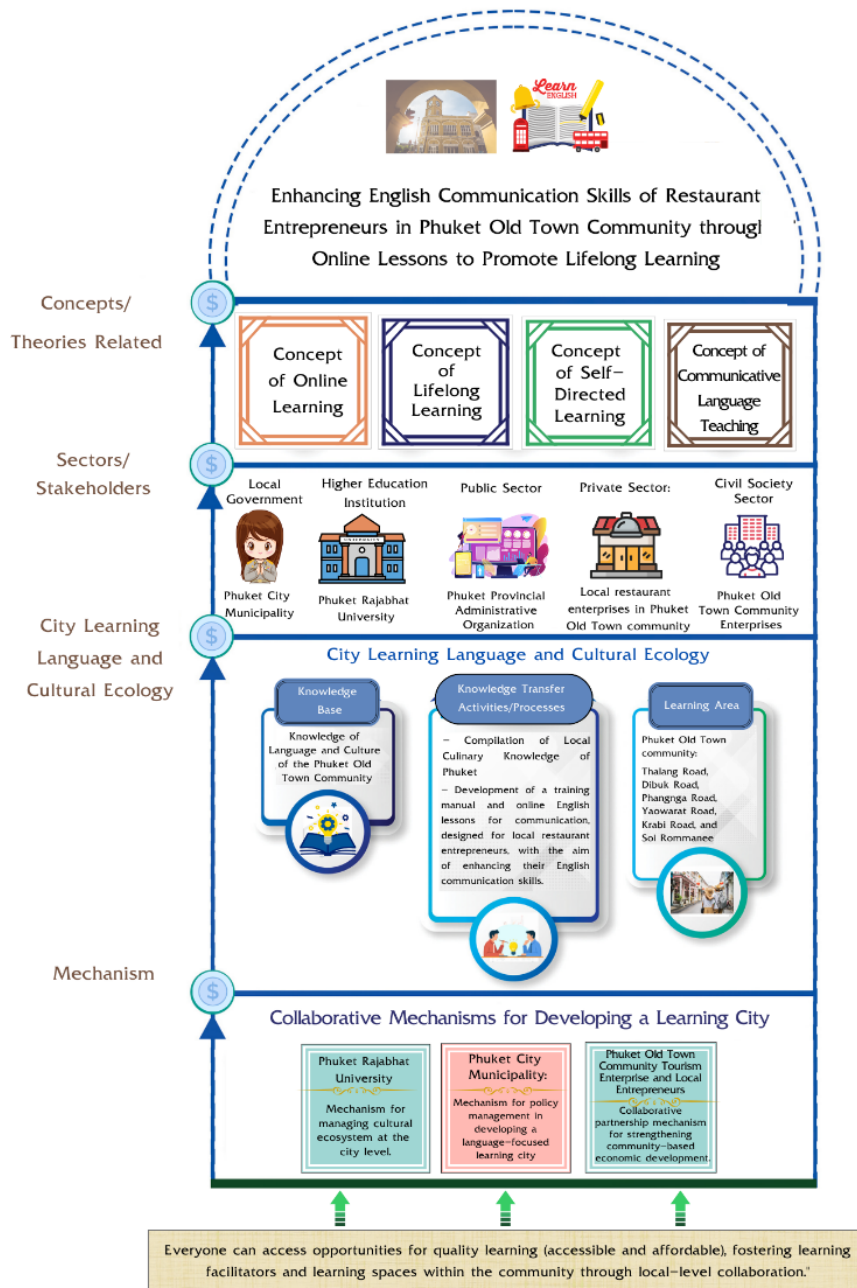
Learn ENGLISH

Enhancing English Communication Skills of Restaurant Entrepreneurs in Phuket Old Town Community througl Online Lessons to Promote Lifelong Learning

Concepts/ Theories Related

Concept of Online Learning

Concept of Lifelong Learning

Concept of Self-Directed Learning

Concept of Communicative Language Teaching

Sectors/ Stakeholders

Local Government

Phuket City Municipality

Higher Education Institution

Phuket Rajabhat University

Public Sector

Phuket Provincial Administrative Organization

Private Sector:

Local restaurant enterprises in Phuket Old Town community

Civil Society Sector

Phuket Old Town Community Enterprises

City Learning Language and Cultural Ecology

City Learning Language and Cultural Ecology

Knowledge Base

Knowledge of Language and Culture of the Phuket Old Town Community

Knowledge Transfer Activities/Processes

- Compilation of Local Culinary Knowledge of Phuket

- Development of a training manual and online English lessons for communication, designed for local restaurant entrepreneurs, with the aim of enhancing their English communication skills.

Learning Area

Phuket Old Town community: Thalang Road, Dibuk Road, Phangnga Road, Yaowarat Road, Krabi Road, and Soi Rommanee

Mechanism

Collaborative Mechanisms for Developing a Learning City

Phuket Rajabhat University

Mechanism for managing cultural ecosystem at the city level.

Phuket City Municipality:

Mechanism for policy management in developing a language-focused learning city

Phuket Old Town Community Tourism Enterprise and Local Entrepreneurs

Collaborative partnership mechanism for strengthening community-based economic development.

Everyone can access opportunities for quality learning (accessible and affordable), fostering learning facilitators and learning spaces within the community through local-level collaboration."